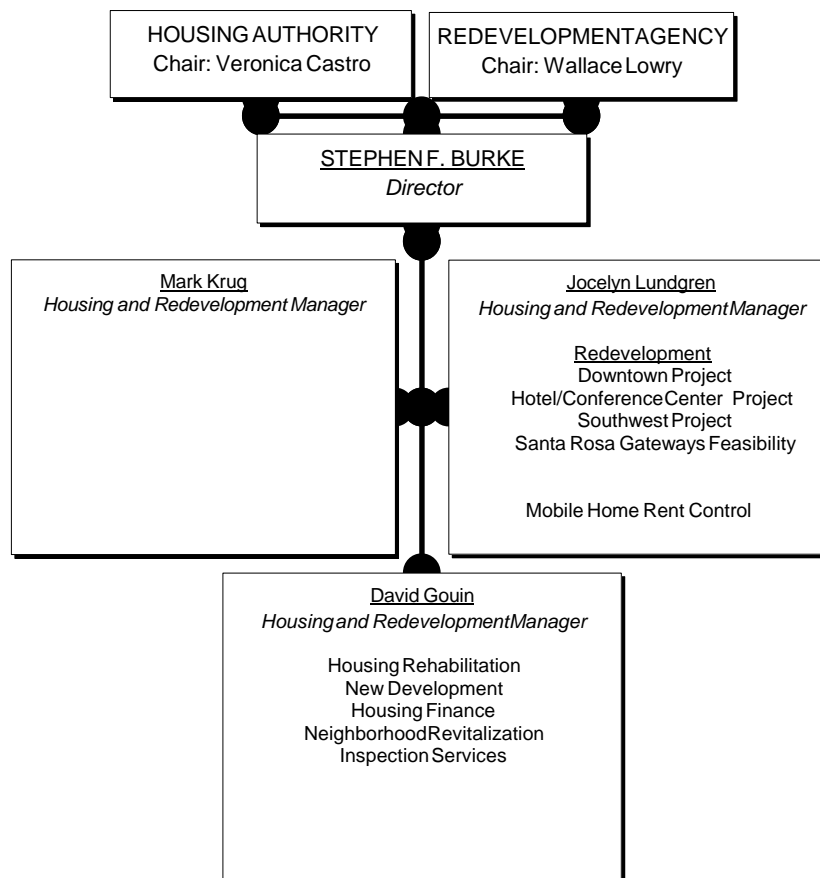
HOUSING AUTHORITY
Chair: Veronica Castro

REDEVELOPMENTAGENCY
Chair: Wallace Lowry

STEPHEN F. BURKE
Director

Mark Krug
Housing and Redevelopment Manager

Jocelyn Lundgren
Housing and Redevelopment Manager

Redevelopment
Downtown Project
Hotel/ConferenceCenter Project
Southwest Project
Santa Rosa Gateways Feasibility

Mobile Home Rent Control

David Gouin
Housing and Redevelopment Manager

Housing Rehabilitation
New Development
Housing Finance
NeighborhoodRevitalization
Inspection Services